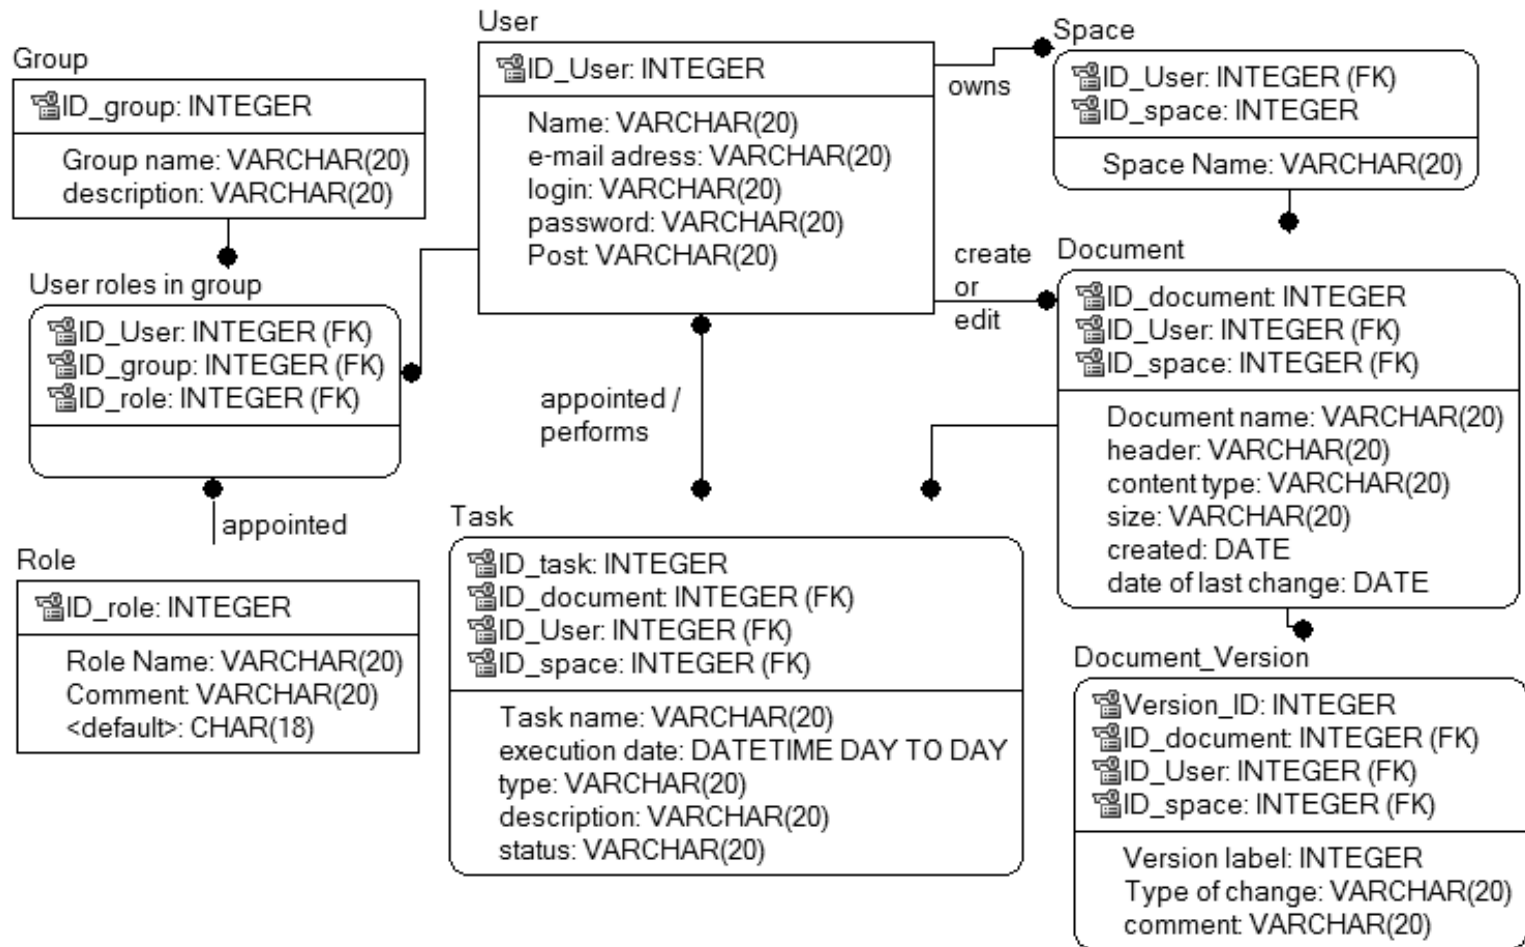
Group

ID_group: INTEGER

Group name: VARCHAR(20)
description: VARCHAR(20)

User

ID_User: INTEGER

Name: VARCHAR(20)
e-mail adress: VARCHAR(20)
login: VARCHAR(20)
password: VARCHAR(20)
Post: VARCHAR(20)

owns

Space

ID_User: INTEGER (FK)
ID_space: INTEGER

Space Name: VARCHAR(20)

User roles in group

ID_User: INTEGER (FK)
ID_group: INTEGER (FK)
ID_role: INTEGER (FK)

create or edit

Document

ID_document: INTEGER
ID_User: INTEGER (FK)
ID_space: INTEGER (FK)

Document name: VARCHAR(20)
header: VARCHAR(20)
content type: VARCHAR(20)
size: VARCHAR(20)
created: DATE
date of last change: DATE

appointed / performs

appointed

Role

ID_role: INTEGER

Role Name: VARCHAR(20)
Comment: VARCHAR(20)
<default>: CHAR(18)

Task

ID_task: INTEGER
ID_document: INTEGER (FK)
ID_User: INTEGER (FK)
ID_space: INTEGER (FK)

Task name: VARCHAR(20)
execution date: DATETIME DAY TO DAY
type: VARCHAR(20)
description: VARCHAR(20)
status: VARCHAR(20)

Document_Version

Version_ID: INTEGER
ID_document: INTEGER (FK)
ID_User: INTEGER (FK)
ID_space: INTEGER (FK)

Version label: INTEGER
Type of change: VARCHAR(20)
comment: VARCHAR(20)